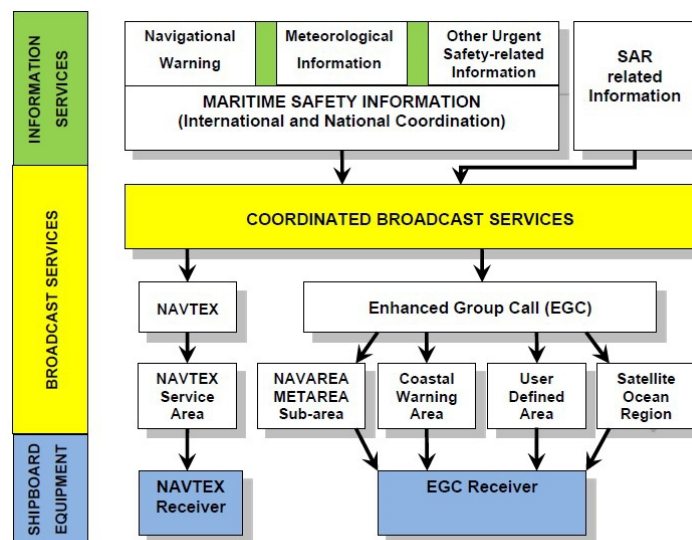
INFORMATION SERVICES

BROADCAST SERVICES

SHIPBOARD EQUIPMENT

Navigational Warning

Meteorological Information

Other Urgent Safety-related Information

SAR related Information

MARITIME SAFETY INFORMATION (International and National Coordination)

COORDINATED BROADCAST SERVICES

NAVTEX

Enhanced Group Call (EGC)

NAVTEX Service Area

NAVAREA METAREA Sub-area

Coastal Warning Area

User Defined Area

Satellite Ocean Region

NAVTEX Receiver

EGC Receiver